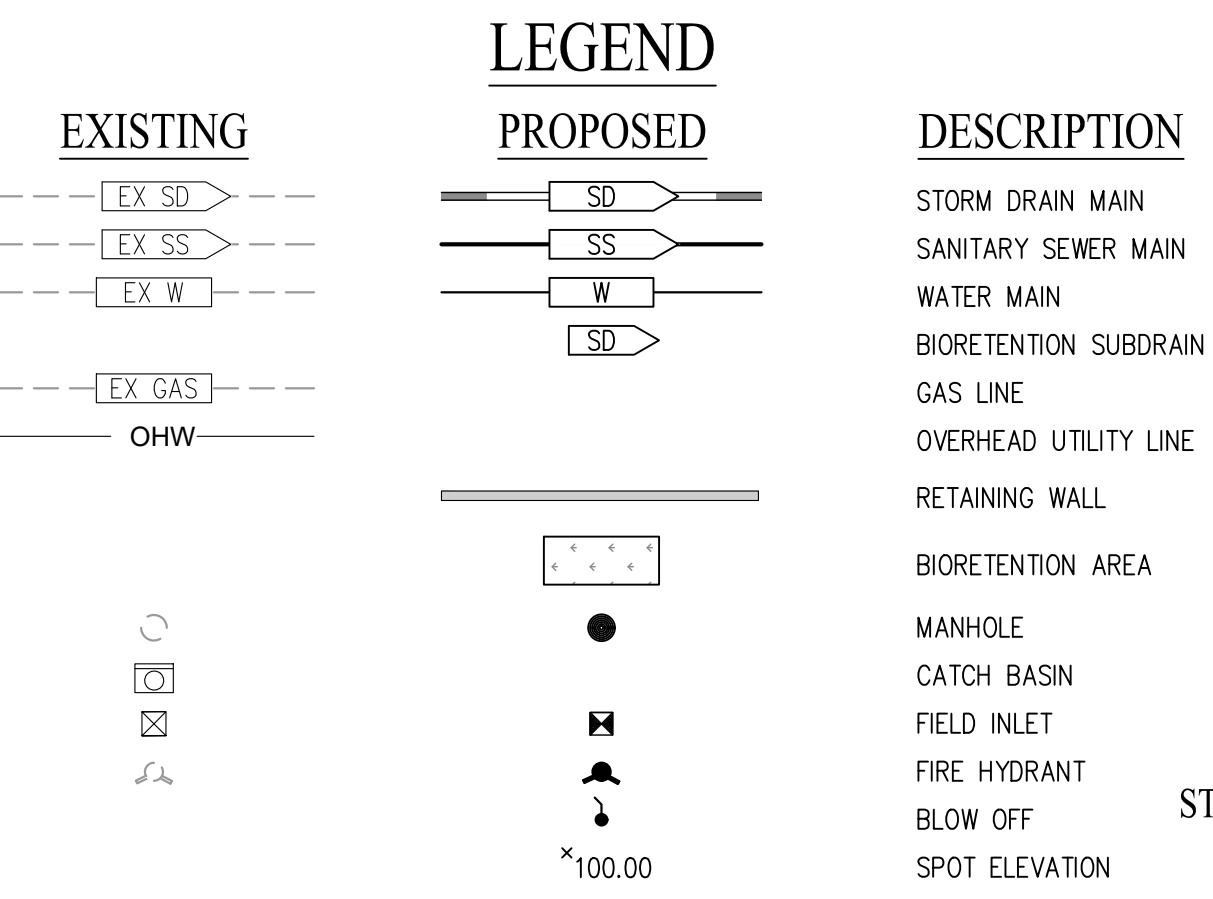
LEGEND

EXISTING

PROPOSED

DESCRIPTION

| EXISTING | PROPOSED | DESCRIPTION |
|---|---|---|
| EX SD | SD | STORM DRAIN MAIN |
| EX SS | SS | SANITARY SEWER MAIN |
| EX W | W | WATER MAIN |
| | SD | BIORETENTION SUBDRAIN |
| EX GAS | | GAS LINE |
| OHW | | OVERHEAD UTILITY LINE |
| | | RETAINING WALL |
| | | BIORETENTION AREA |
| | | MANHOLE |
| | | CATCH BASIN |
| | | FIELD INLET |
| | | FIRE HYDRANT |
| | | BLOW OFF |
| | $^{\times}$100.00 | SPOT ELEVATION |

ST